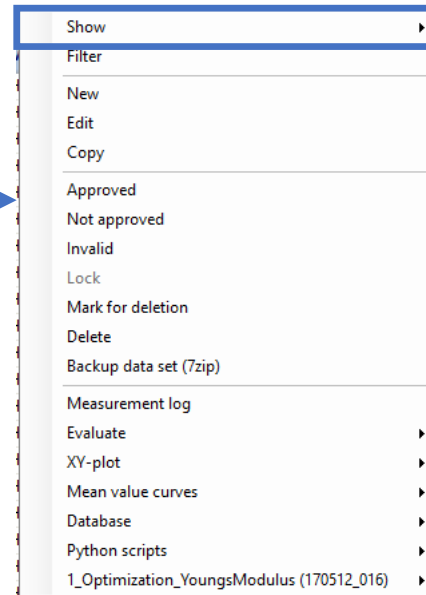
Show
Filter

New
Edit
Copy

Approved
Not approved
Invalid
Lock
Mark for deletion
Delete
Backup data set (7zip)

Measurement log
Evaluate
XY-plot
Mean value curves
Database
Python scripts
1_Optimization_YoungsModulus (170512_016)